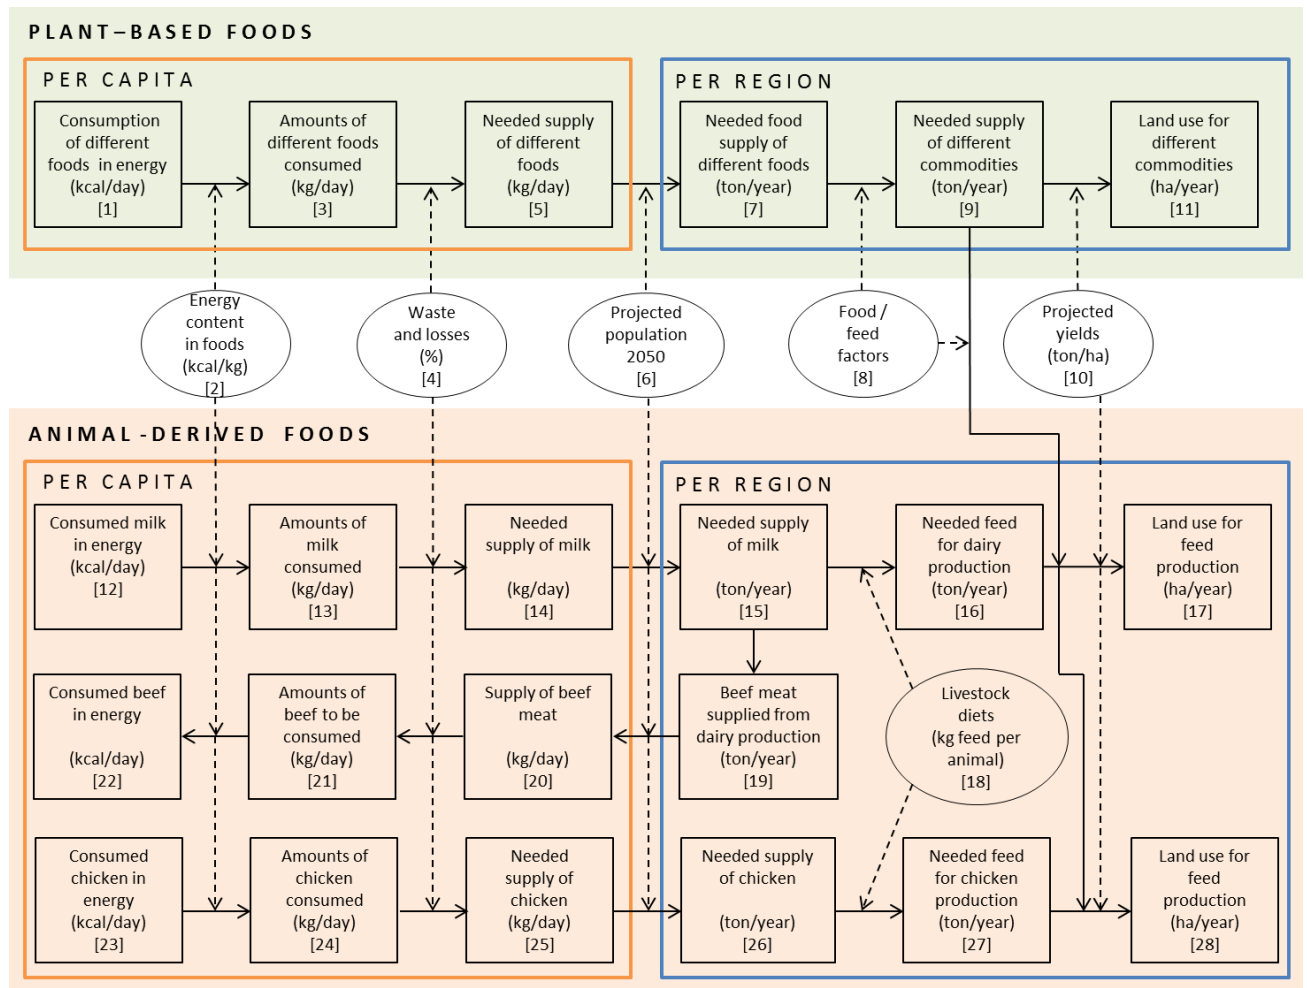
PLANT–BASED FOODS

PER CAPITA

Consumption of different foods in energy (kcal/day) [1]

Amounts of different foods consumed (kg/day) [3]

Needed supply of different foods (kg/day) [5]

PER REGION

Needed food supply of different foods (ton/year) [7]

Needed supply of different commodities (ton/year) [9]

Land use for different commodities (ha/year) [11]

Energy content in foods (kcal/kg) [2]

Waste and losses (%) [4]

Projected population 2050 [6]

Food / feed factors [8]

Projected yields (ton/ha) [10]

ANIMAL-DERIVED FOODS

PER CAPITA

Consumed milk in energy (kcal/day) [12]

Amounts of milk consumed (kg/day) [13]

Needed supply of milk (kg/day) [14]

PER REGION

Needed supply of milk (ton/year) [15]

Needed feed for dairy production (ton/year) [16]

Land use for feed production (ha/year) [17]

Consumed beef in energy (kcal/day) [22]

Amounts of beef to be consumed (kg/day) [21]

Supply of beef meat (kg/day) [20]

Beef meat supplied from dairy production (ton/year) [19]

Livestock diets (kg feed per animal) [18]

Consumed chicken in energy (kcal/day) [23]

Amounts of chicken consumed (kg/day) [24]

Needed supply of chicken (kg/day) [25]

Needed supply of chicken (ton/year) [26]

Needed feed for chicken production (ton/year) [27]

Land use for feed production (ha/year) [28]